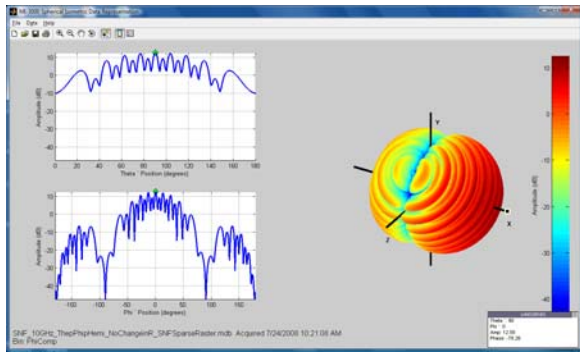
MI 3000 Spherical Scanning Data Representation
File Opts Help

10
0
-10
-20
-30
-40
Amplitude (dB)
0 20 40 60 80 100 120 140 160 180
Theta Position (degrees)

10
0
-10
-20
-30
-40
Amplitude (dB)
-100 -50 0 50 100
Phi Position (degrees)

Y
Z
X

10
0
-10
-20
-30
-40
Amplitude (dB)

SNF_10GHz_ThepPhipHemi_NoChangeinR_SNFSparseRaster.mdb Acquired 7/24/2008 10:21:08 AM
Bm: PhiComp

Theta : 90
Phi : 0
Amp: 12.50
Phase: -78.26